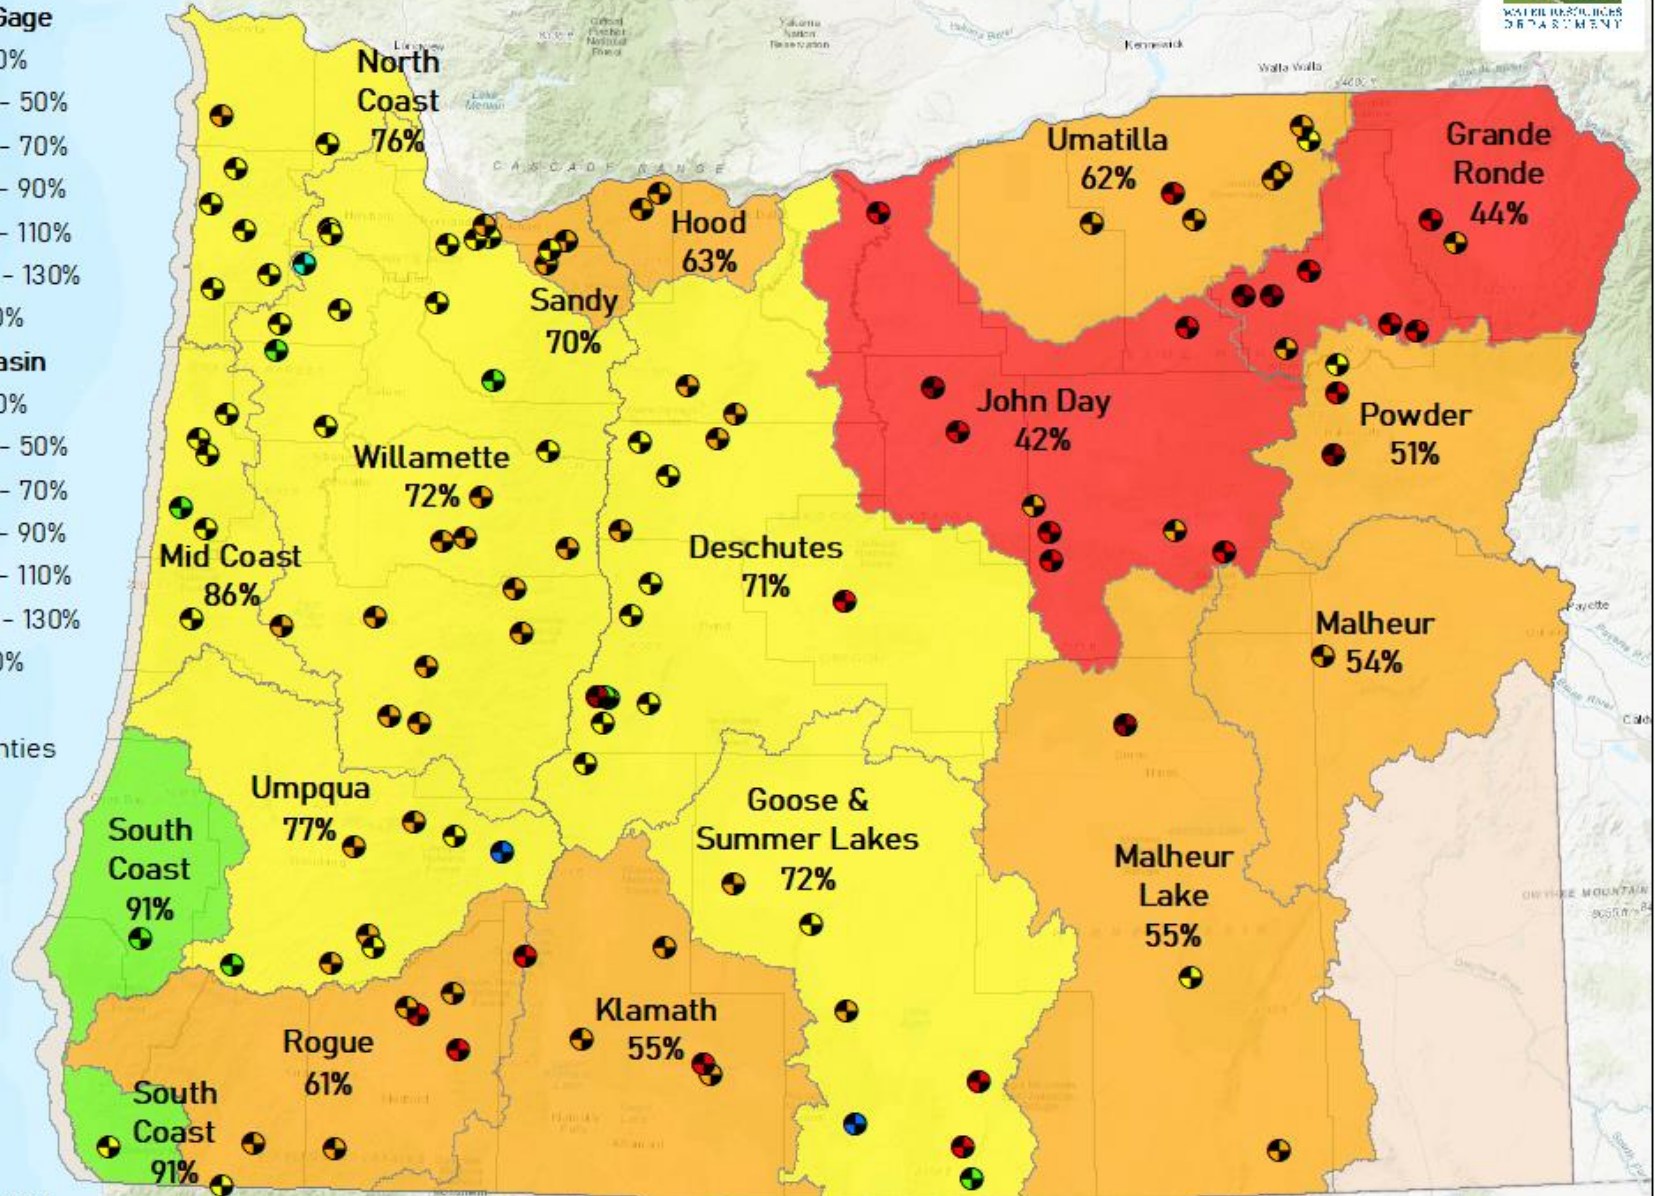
Gage
0%
- 50%
- 70%
- 90%
- 110%
- 130%
0%
asin
0%
- 50%
- 70%
- 90%
- 110%
- 130%
0%
nties

WATER RESOURCES DEPARTMENT

Kennewick
Walla Walla
CASCADE RANGE

North Coast 76%
Umatilla 62%
Grande Ronde 44%
Hood 63%
Sandy 70%
John Day 42%
Powder 51%
Willamette 72%
Mid Coast 86%
Deschutes 71%
Malheur 54%
Umpqua 77%
South Coast 91%
Goose & Summer Lakes 72%
Malheur Lake 55%
Klamath 55%
Rogue 61%
South Coast 91%